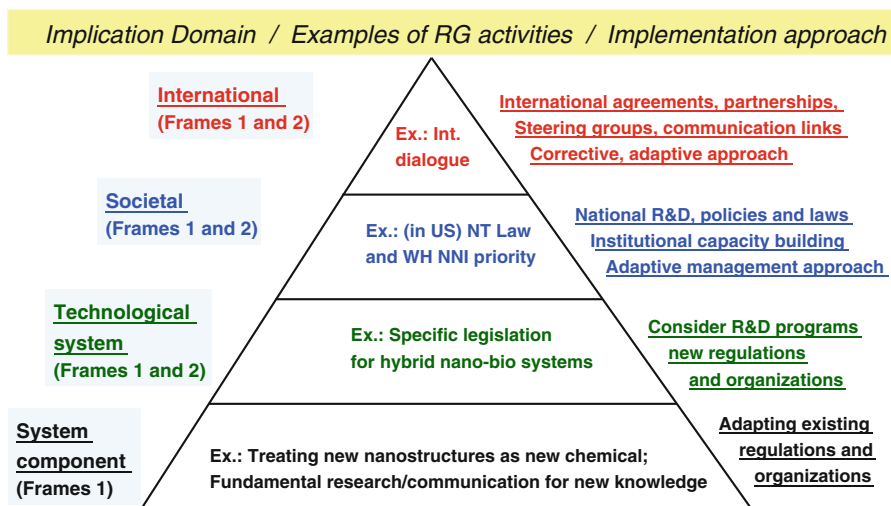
Implication Domain / Examples of RG activities / Implementation approach

International
(Frames 1 and 2)

Ex.: Int. dialogue

International agreements, partnerships, Steering groups, communication links Corrective, adaptive approach

Societal
(Frames 1 and 2)

Ex.: (in US) NT Law and WH NNI priority

National R&D, policies and laws Institutional capacity building Adaptive management approach

Technological system
(Frames 1 and 2)

Ex.: Specific legislation for hybrid nano-bio systems

Consider R&D programs new regulations and organizations

System component
(Frames 1)

Ex.: Treating new nanostructures as new chemical; Fundamental research/communication for new knowledge

Adapting existing regulations and organizations